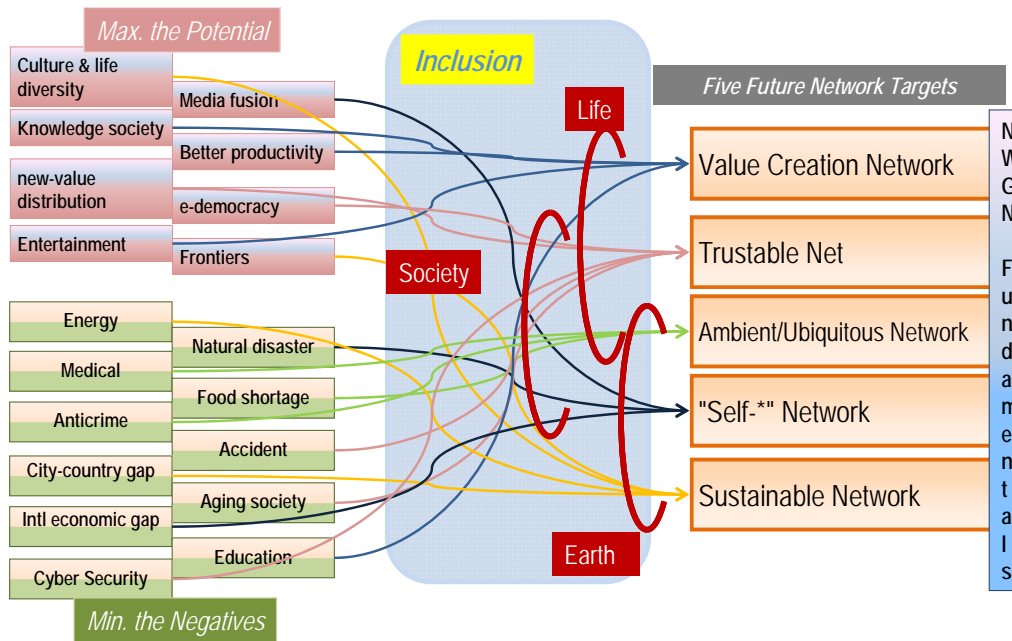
Max. the Potential

Culture & life diversity

Media fusion

Knowledge society

Better productivity

new-value distribution

e-democracy

Entertainment

Frontiers

Energy

Natural disaster

Medical

Food shortage

Anticrime

Accident

City-country gap

Aging society

Intl economic gap

Education

Cyber Security

Min. the Negatives

Inclusion

Life

Society

Earth

Five Future Network Targets

Value Creation Network

Trustable Net

Ambient/Ubiquitous Network

"Self-*" Network

Sustainable Network

N
W
G
N

F
u
n
d
a
m
e
n
t
a
l
s